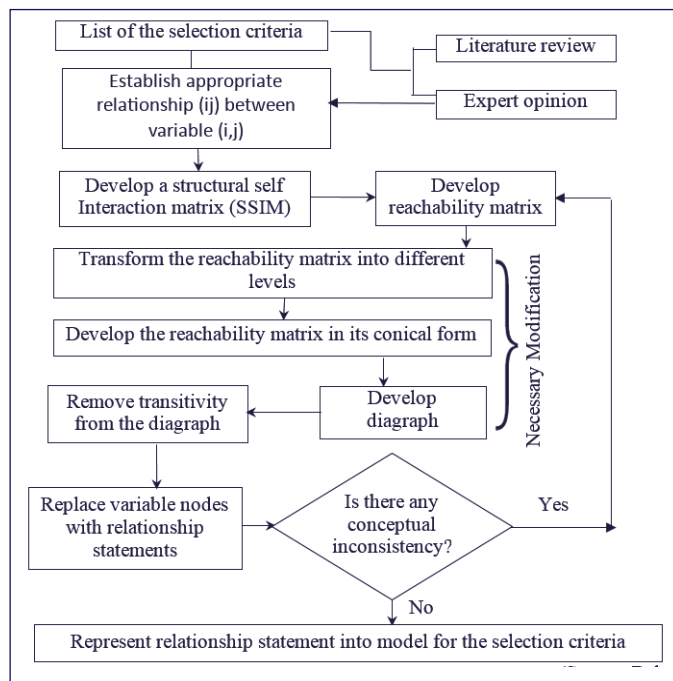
List of the selection criteria

Literature review

Establish appropriate relationship (ij) between variable (i,j)

Expert opinion

Develop a structural self Interaction matrix (SSIM)

Develop reachability matrix

Transform the reachability matrix into different levels

Develop the reachability matrix in its conical form

Necessary Modification

Remove transitivity from the diagraph

Develop diagraph

Replace variable nodes with relationship statements

Is there any conceptual inconsistency?

Yes

No

Represent relationship statement into model for the selection criteria

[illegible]